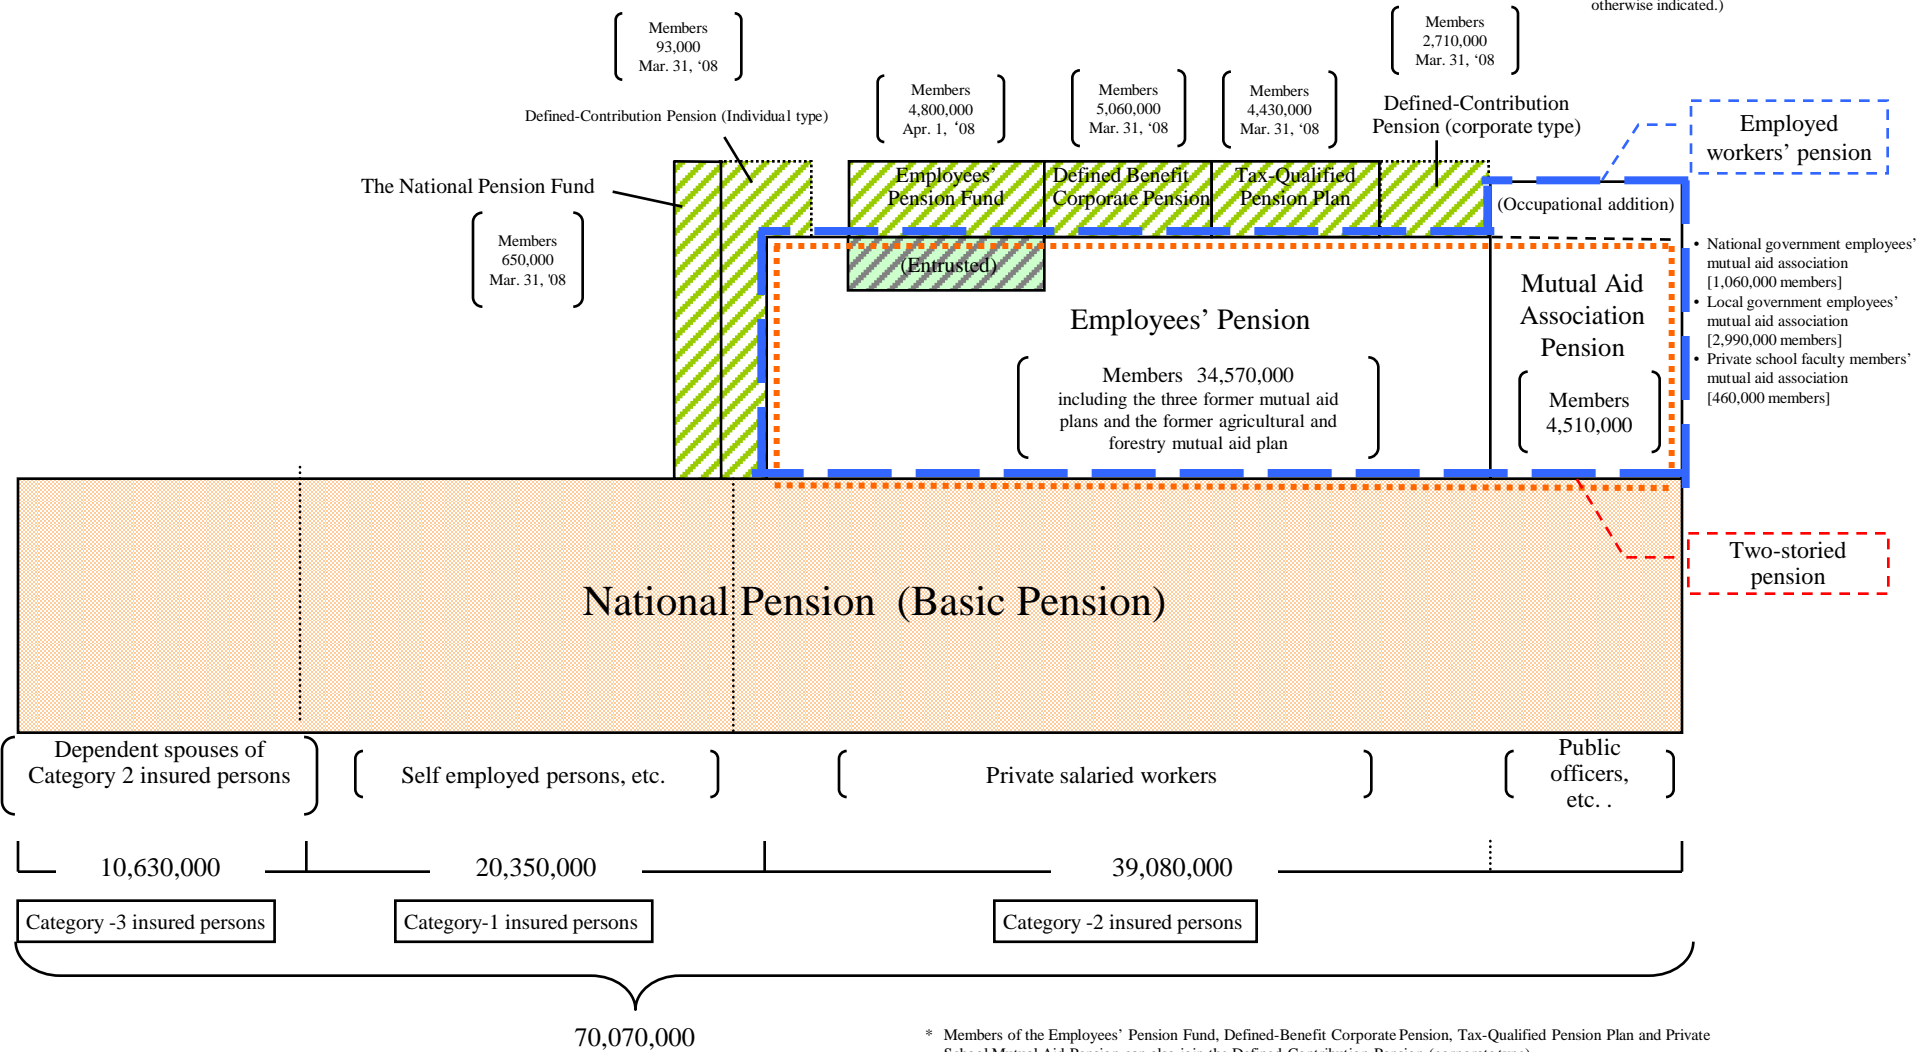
otherwise indicated.)

Members 93,000 Mar. 31, '08

Defined-Contribution Pension (Individual type)

Members 4,800,000 Apr. 1, '08

Members 5,060,000 Mar. 31, '08

Members 4,430,000 Mar. 31, '08

Members 2,710,000 Mar. 31, '08

Defined-Contribution Pension (corporate type)

Employed workers' pension

The National Pension Fund

Members 650,000 Mar. 31, '08

Employees' Pension Fund

Defined Benefit Corporate Pension

Tax-Qualified Pension Plan

(Occupational addition)

(Entrusted)

Employees' Pension

Members 34,570,000 including the three former mutual aid plans and the former agricultural and forestry mutual aid plan

Mutual Aid Association Pension

Members 4,510,000

• National government employees' mutual aid association [1,060,000 members]
• Local government employees' mutual aid association [2,990,000 members]
• Private school faculty members' mutual aid association [460,000 members]

Two-storied pension

National Pension (Basic Pension)

Dependent spouses of Category 2 insured persons

Self employed persons, etc.

Private salaried workers

Public officers, etc. .

10,630,000

20,350,000

39,080,000

Category -3 insured persons

Category-1 insured persons

Category -2 insured persons

70,070,000

* Members of the Employees' Pension Fund, Defined-Benefit Corporate Pension, Tax-Qualified Pension Plan and Private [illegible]